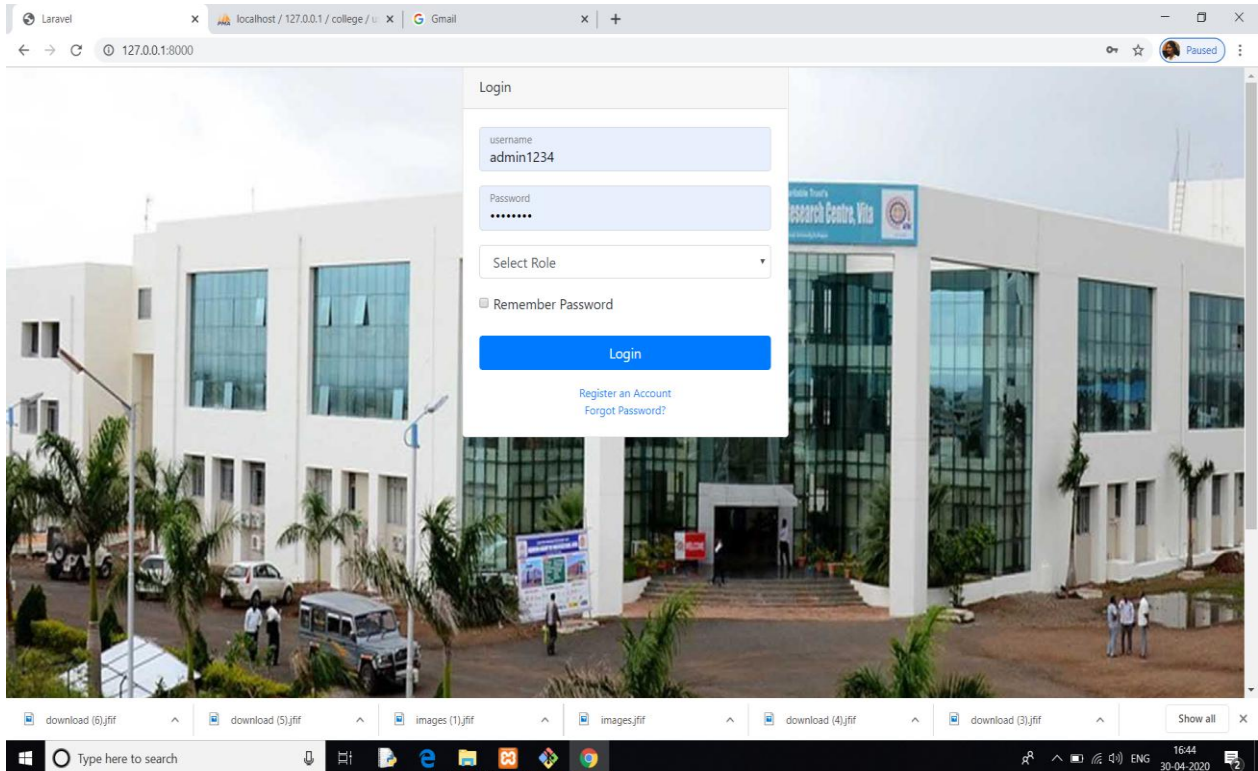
Laravel
localhost / 127.0.0.1 / college / u
Gmail
127.0.0.1:8000
Paused

Login

username
admin1234

Password
•••••••••

Select Role

Remember Password

Login

Register an Account
Forgot Password?

Research Centre, Vita

download (6).jfif
download (5).jfif
images (1).jfif
images.jfif
download (4).jfif
download (3).jfif
Show all

Type here to search
ENG
16:44
30-04-2020